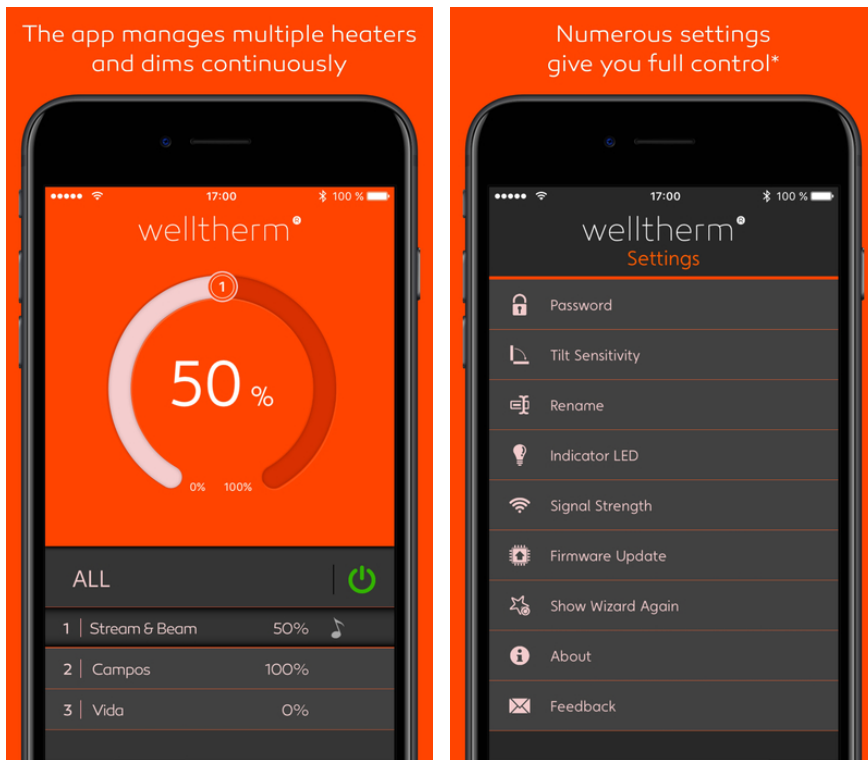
The app manages multiple heaters and dims continuously

●●●●● 17:00 100 %

welltherm®

1

50 %

0% 100%

ALL

1 | Stream & Beam 50%

2 | Campos 100%

3 | Vida 0%

Numerous settings give you full control*

●●●●● 17:00 100 %

welltherm®

Settings

Password

Tilt Sensitivity

Rename

Indicator LED

Signal Strength

Firmware Update

Show Wizard Again

About

Feedback